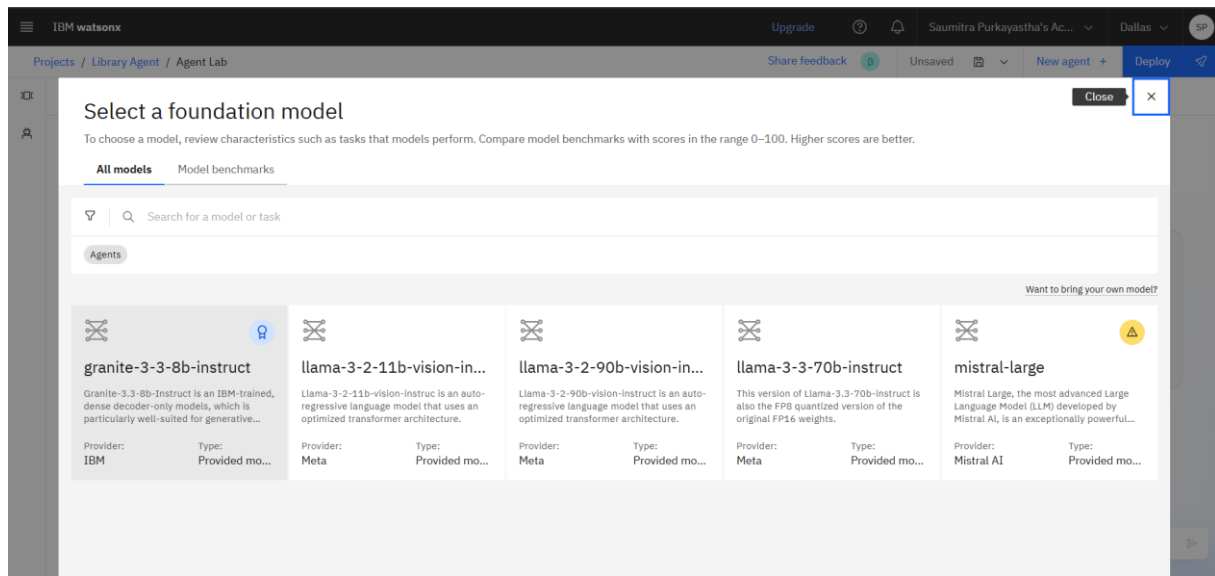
IBM watsonx

Upgrade Saumitra Purkayastha's Ac... Dallas SP

Projects / Library Agent / Agent Lab

Share feedback Unsaved New agent + Deploy

Close ×

Select a foundation model

To choose a model, review characteristics such as tasks that models perform. Compare model benchmarks with scores in the range 0–100. Higher scores are better.

All models Model benchmarks

Search for a model or task

Agents

Want to bring your own model?

granite-3-3-8b-instruct
Granite-3.3-8b-Instruct is an IBM-trained, dense decoder-only models, which is particularly well-suited for generative...
Provider: IBM
Type: Provided mo...

llama-3-2-11b-vision-in...
Llama-3-2-11b-vision-instruc is an auto-regressive language model that uses an optimized transformer architecture.
Provider: Meta
Type: Provided mo...

llama-3-2-90b-vision-in...
Llama-3-2-90b-vision-instruct is an auto-regressive language model that uses an optimized transformer architecture.
Provider: Meta
Type: Provided mo...

llama-3-3-70b-instruct
This version of Llama-3.3-70b-instruct is also the FP8 quantized version of the original FP16 weights.
Provider: Meta
Type: Provided mo...

mistral-large
Mistral Large, the most advanced Large Language Model (LLM) developed by Mistral AI, is an exceptionally powerful...
Provider: Mistral AI
Type: Provided mo...